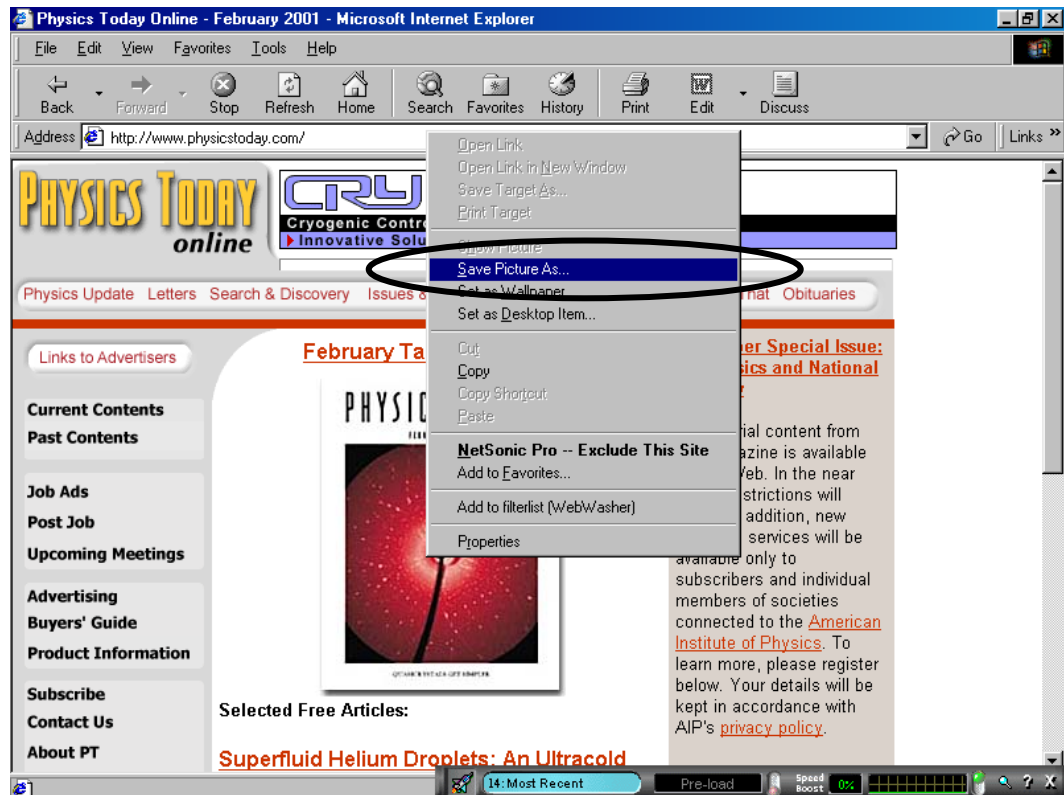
Physics Today Online - February 2001 - Microsoft Internet Explorer

File Edit View Favorites Tools Help

Back Forward Stop Refresh Home Search Favorites History Print Edit Discuss

Address http://www.physicstoday.com/ Go Links »

PHYSICS TODAY online

CRY
Cryogenic Contr
Innovative Solu

Physics Update Letters Search & Discovery Issues & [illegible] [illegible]nat Obituaries

Links to Advertisers

Current Contents
Past Contents

Job Ads
Post Job
Upcoming Meetings

Advertising
Buyers' Guide
Product Information

Subscribe
Contact Us
About PT

February Ta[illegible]

PHYSIC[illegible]

Selected Free Articles:

Superfluid Helium Droplets: An Ultracold

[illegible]ber Special Issue: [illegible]sics and National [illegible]

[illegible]rial content from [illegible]gazine is available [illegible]Veb. In the near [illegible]strictions will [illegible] addition, new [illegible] services will be available only to subscribers and individual members of societies connected to the American Institute of Physics. To learn more, please register below. Your details will be kept in accordance with AIP's privacy policy.

Open Link
Open Link in New Window
Save Target As...
Print Target
Show Picture
Save Picture As...
Set as Wallpaper
Set as Desktop Item...
Cut
Copy
Copy Shortcut
Paste
NetSonic Pro -- Exclude This Site
Add to Favorites...
Add to filterlist (WebWasher)
Properties

14: Most Recent
Pre-load
Speed Boost
0%